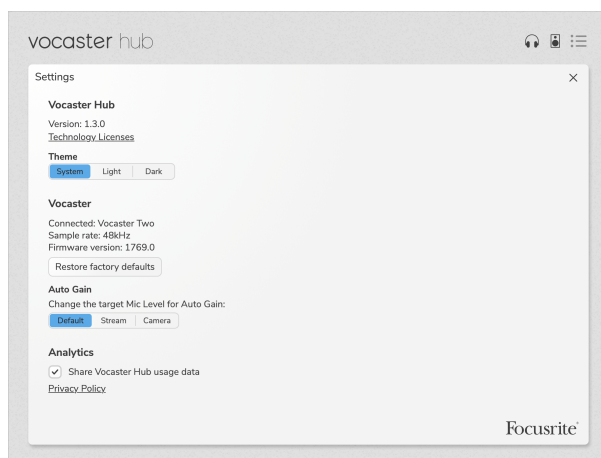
vocaster hub

Settings

×

Vocaster Hub

Version: 1.3.0
Technology Licenses

Theme

System | Light | Dark

Vocaster

Connected: Vocaster Two
Sample rate: 48kHz
Firmware version: 1769.0

Restore factory defaults

Auto Gain

Change the target Mic Level for Auto Gain:

Default | Stream | Camera

Analytics

✓ Share Vocaster Hub usage data

Privacy Policy

Focusrite®